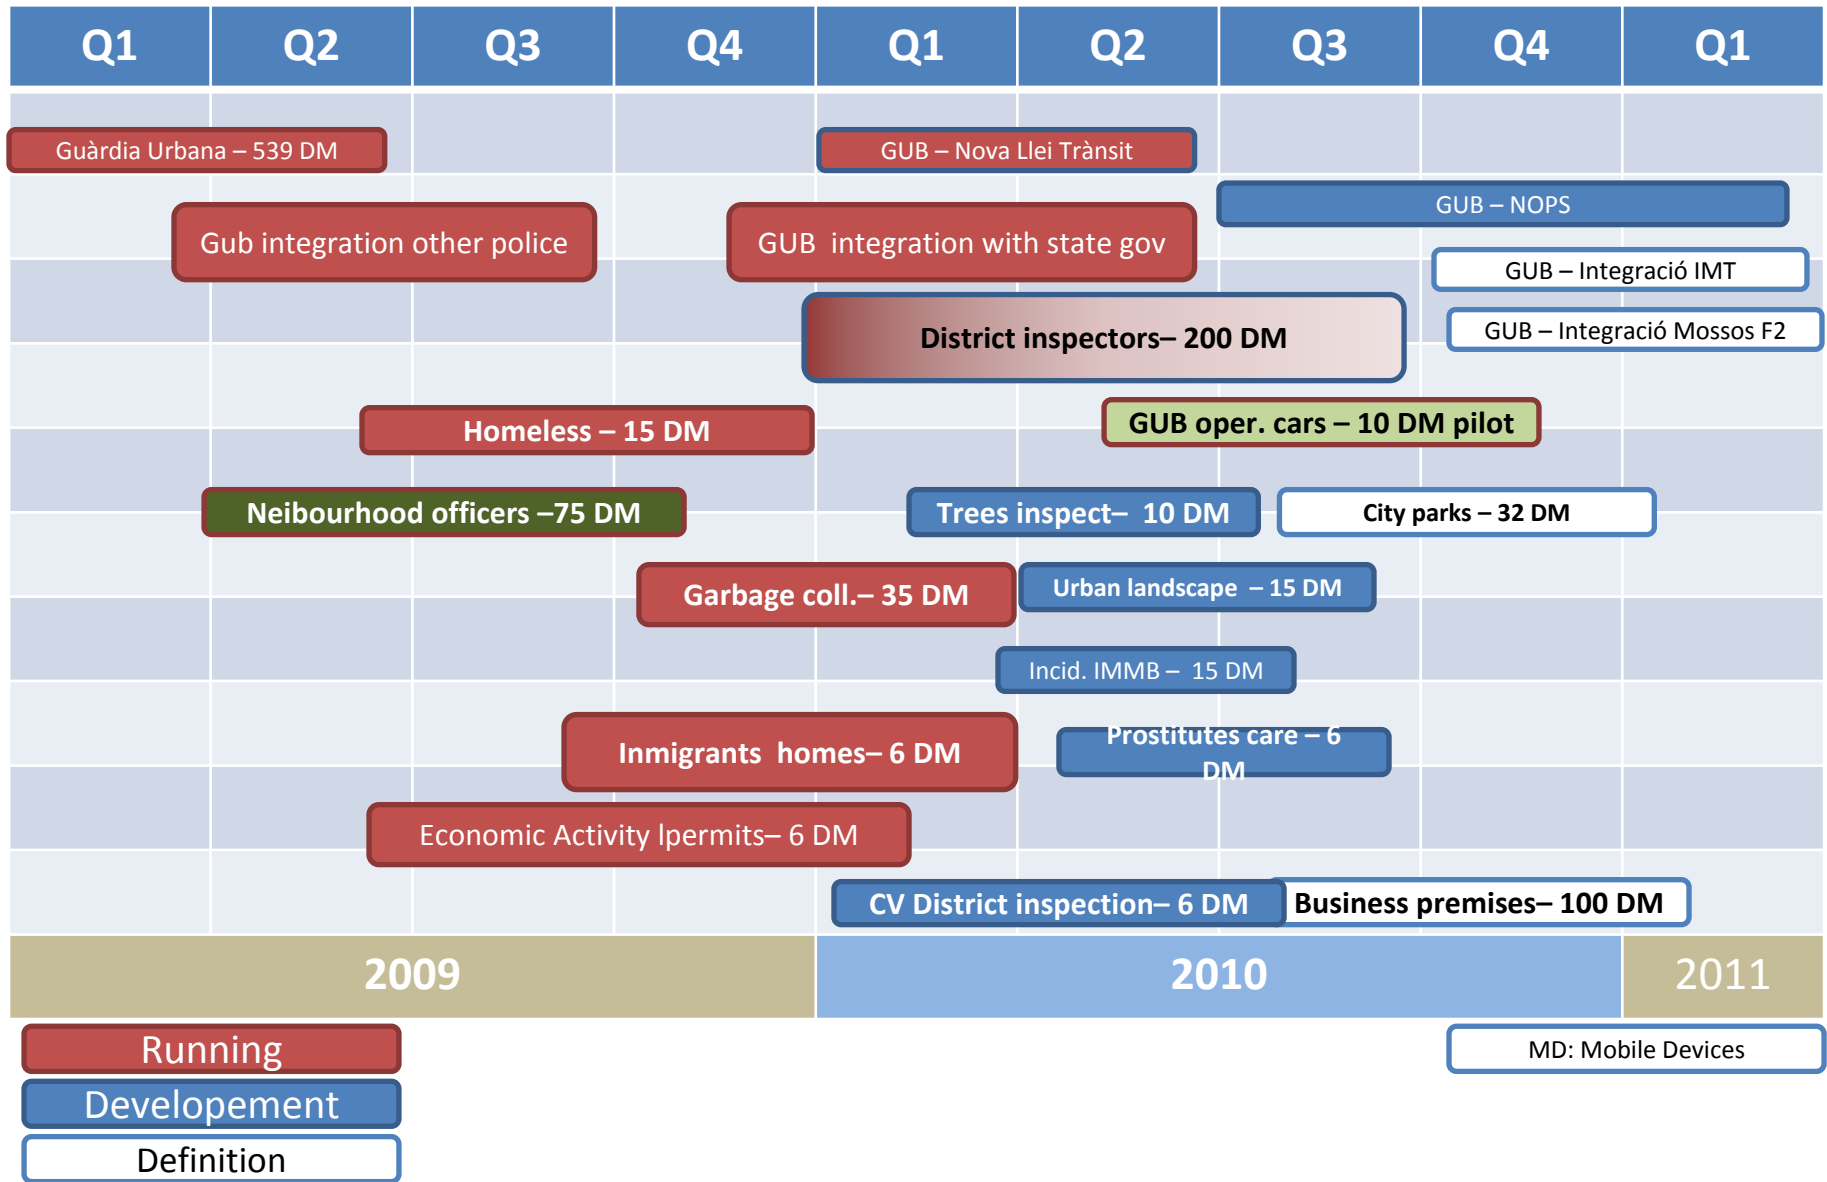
Q1 Q2 Q3 Q4 Q1 Q2 Q3 Q4 Q1

Guàrdia Urbana – 539 DM

GUB – Nova Llei Trànsit

GUB – NOPS

Gub integration other police

GUB integration with state gov

GUB – Integració IMT

District inspectors– 200 DM

GUB – Integració Mossos F2

Homeless – 15 DM

GUB oper. cars – 10 DM pilot

Neibourhood officers –75 DM

Trees inspect– 10 DM

City parks – 32 DM

Garbage coll.– 35 DM

Urban landscape – 15 DM

Incid. IMMB – 15 DM

Inmigrants homes– 6 DM

Prostitutes care – 6 DM

Economic Activity lpermits– 6 DM

CV District inspection– 6 DM

Business premises– 100 DM

2009 2010 2011

Running

Developement

Definition

MD: Mobile Devices